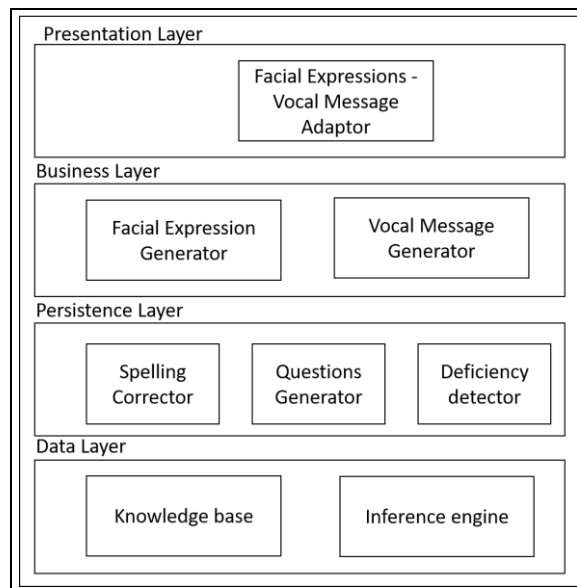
Presentation Layer

Facial Expressions - Vocal Message Adaptor

Business Layer

Facial Expression Generator

Vocal Message Generator

Persistence Layer

Spelling Corrector

Questions Generator

Deficiency detector

Data Layer

Knowledge base

Inference engine